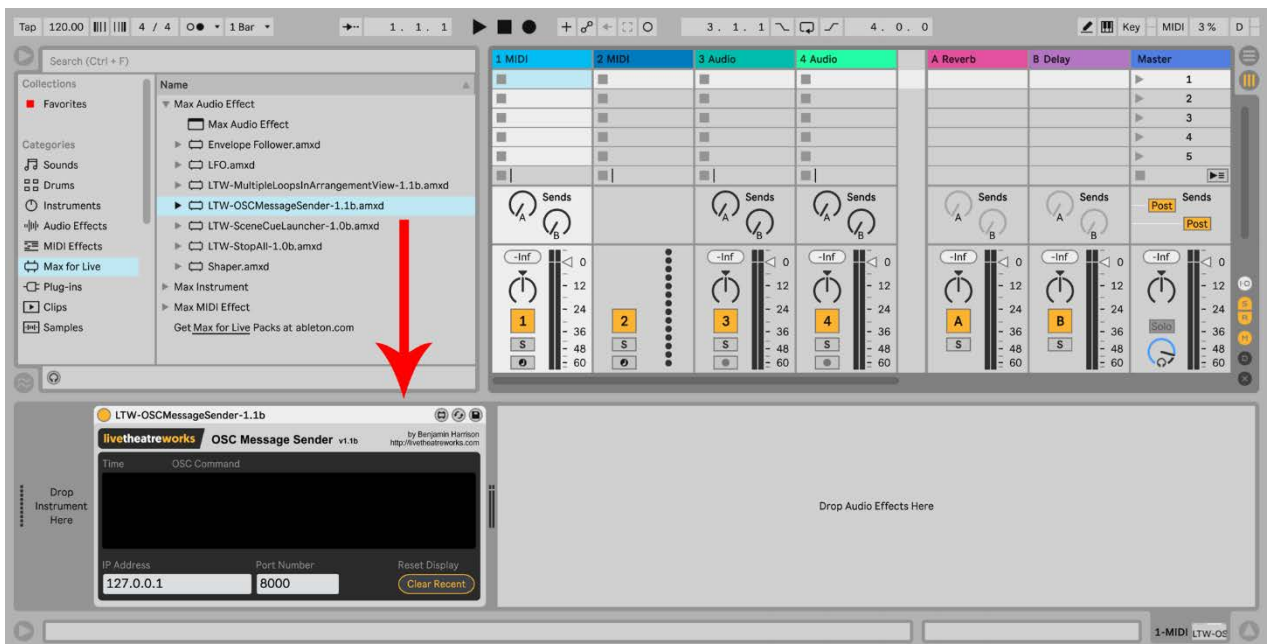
Tap 120.00 4 / 4 1 Bar 1. 1. 1 3. 1. 1 4. 0. 0 Key MIDI 3% D

Search (Ctrl + F)

Collections
Favorites

Categories
Sounds
Drums
Instruments
Audio Effects
MIDI Effects
Max for Live
Plug-ins
Clips
Samples

Name
Max Audio Effect
Max Audio Effect
Envelope Follower.amxd
LFO.amxd
LTW-MultipleLoopsInArrangementView-1.1b.amxd
LTW-OSCMessageSender-1.1b.amxd
LTW-SceneCueLauncher-1.0b.amxd
LTW-StopAll-1.0b.amxd
Shaper.amxd
Max Instrument
Max MIDI Effect
Get Max for Live Packs at ableton.com

1 MIDI | 2 MIDI | 3 Audio | 4 Audio | A Reverb | B Delay | Master

1
2
3
4
5

Sends A B Sends A B Sends A B Sends A B Sends A B Post Sends Post

-Inf 0 12 24 36 48 60 1 S
2
-Inf 0 12 24 36 48 60 3 S
-Inf 0 12 24 36 48 60 4 S
-Inf 0 12 24 36 48 60 A S
-Inf 0 12 24 36 48 60 B S
-Inf 0 12 24 36 48 60 Solo

LTW-OSCMessageSender-1.1b
livetheatreworks OSC Message Sender v1.1b by Benjamin Harrison http://livetheatreworks.com
Time OSC Command
IP Address Port Number Reset Display
127.0.0.1 8000 Clear Recent

Drop Instrument Here

Drop Audio Effects Here

1-MIDI LTW-OS